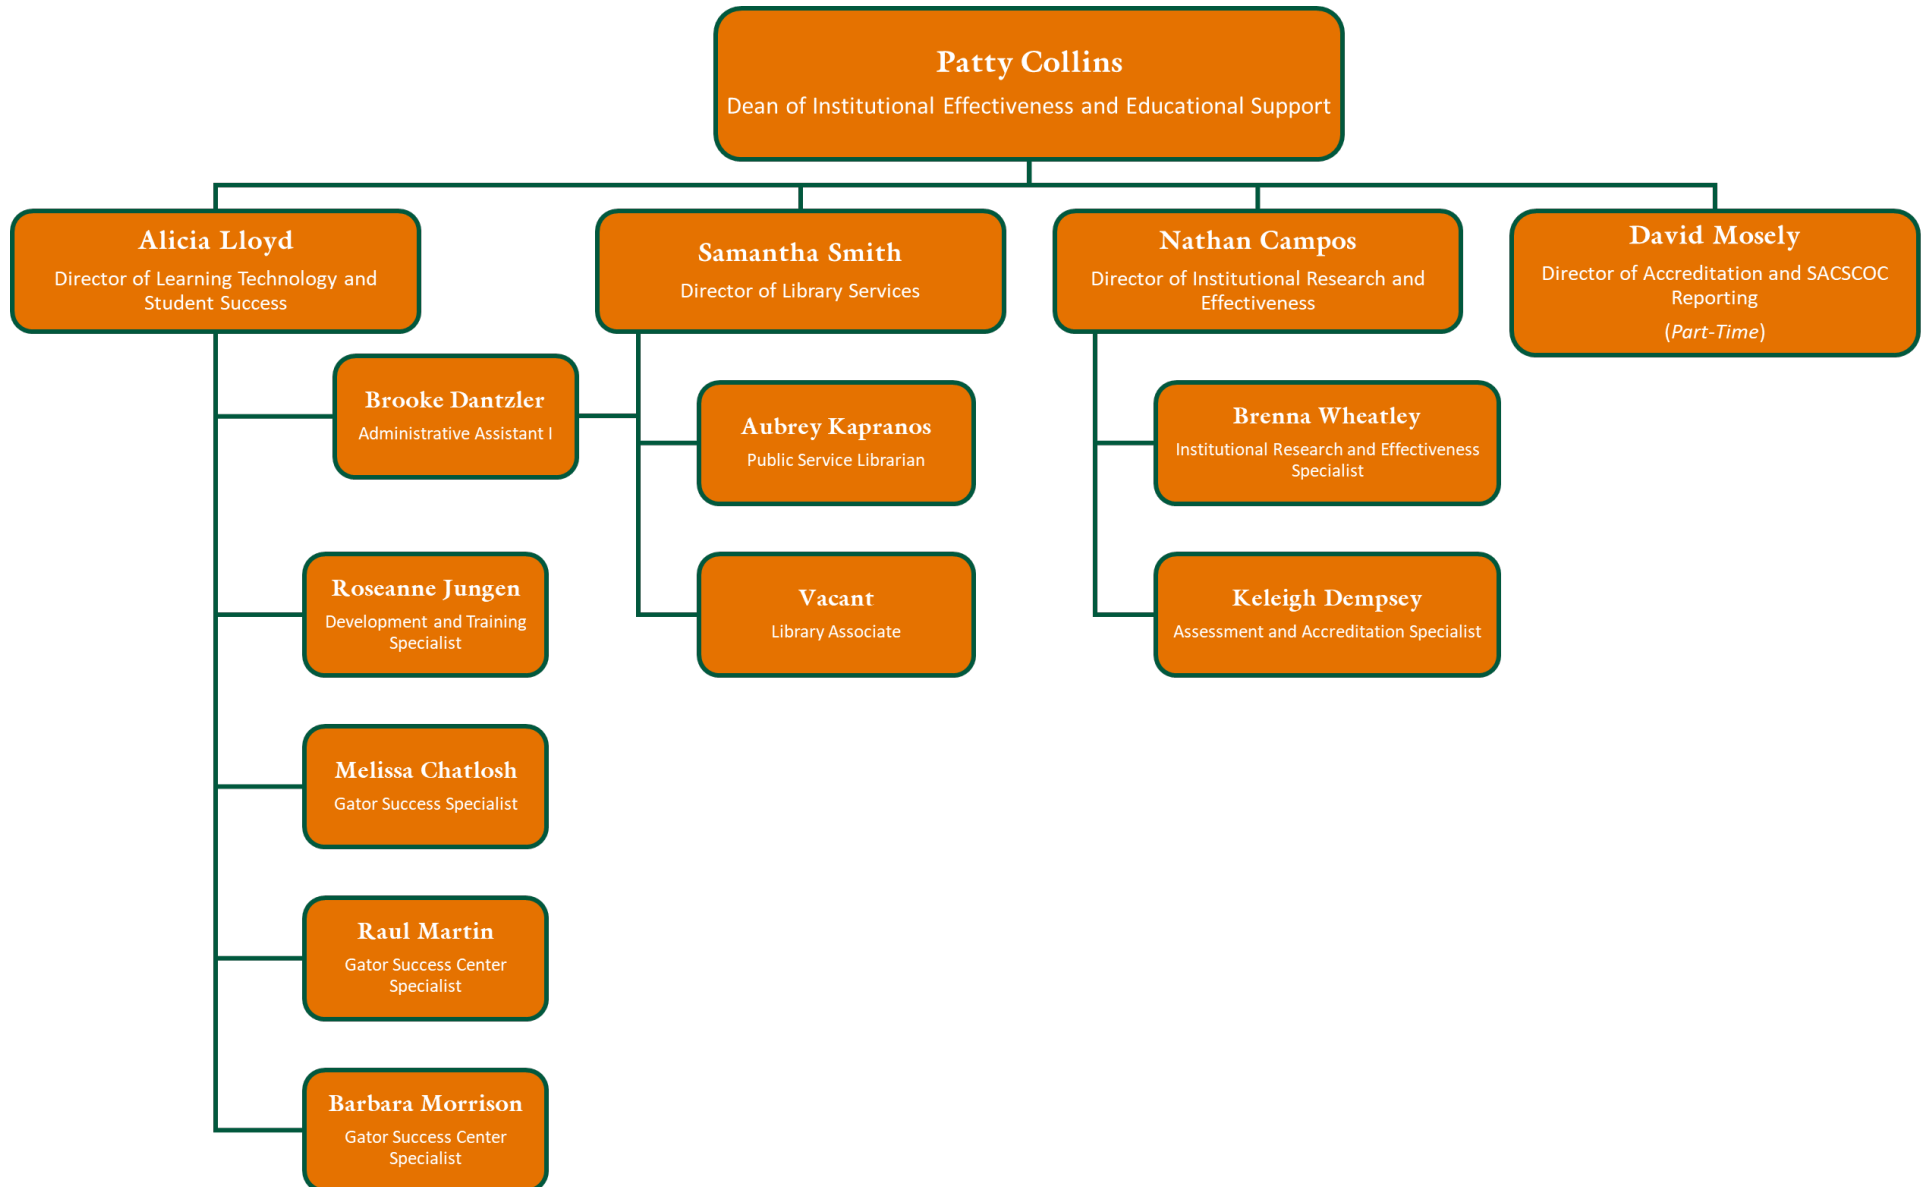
Patty Collins
Dean of Institutional Effectiveness and Educational Support

Alicia Lloyd
Director of Learning Technology and Student Success

Samantha Smith
Director of Library Services

Nathan Campos
Director of Institutional Research and Effectiveness

David Mosely
Director of Accreditation and SACSCOC Reporting
(Part-Time)

Brooke Dantzler
Administrative Assistant I

Roseanne Jungen
Development and Training Specialist

Melissa Chatlosh
Gator Success Specialist

Raul Martin
Gator Success Center Specialist

Barbara Morrison
Gator Success Center Specialist

Aubrey Kapranos
Public Service Librarian

Vacant
Library Associate

Brenna Wheatley
Institutional Research and Effectiveness Specialist

Keleigh Dempsey
Assessment and Accreditation Specialist